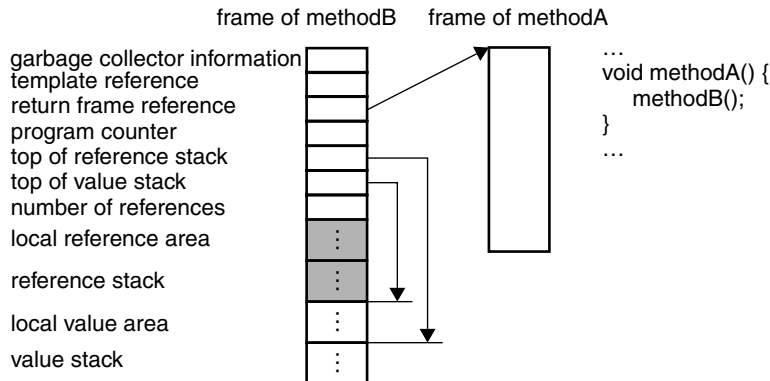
frame of methodB

frame of methodA

garbage collector information
template reference
return frame reference
program counter
top of reference stack
top of value stack
number of references
local reference area
reference stack
local value area
value stack

⋮
⋮
⋮
⋮

…
void methodA() {
methodB();
}
…